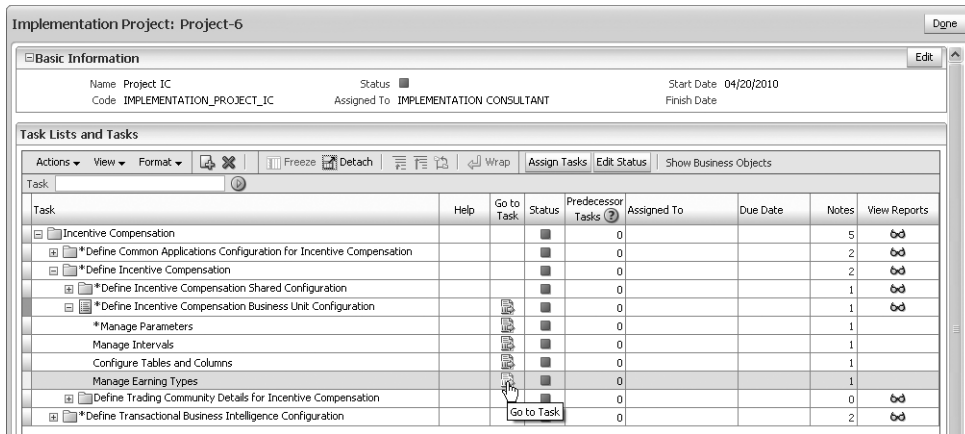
Implementation Project: Project-6

Done

Basic Information

Edit

Name Project IC
Code IMPLEMENTATION_PROJECT_IC

Status
Assigned To IMPLEMENTATION CONSULTANT

Start Date 04/20/2010
Finish Date

Task Lists and Tasks

Actions View Format | Freeze Detach | Wrap | Assign Tasks | Edit Status | Show Business Objects

Task

| Task | Help | Go to Task | Status | Predecessor Tasks | Assigned To | Due Date | Notes | View Reports |
|---|---|---|---|---|---|---|---|---|
| Incentive Compensation | | | | 0 | | | 5 | |
| *Define Common Applications Configuration for Incentive Compensation | | | | 0 | | | 2 | |
| *Define Incentive Compensation | | | | 0 | | | 2 | |
| *Define Incentive Compensation Shared Configuration | | | | 0 | | | 1 | |
| *Define Incentive Compensation Business Unit Configuration | | | | 0 | | | 1 | |
| *Manage Parameters | | | | 0 | | | 1 | |
| Manage Intervals | | | | 0 | | | 1 | |
| Configure Tables and Columns | | | | 0 | | | 1 | |
| Manage Earning Types | | | | 0 | | | 1 | |
| Define Trading Community Details for Incentive Compensation | | | | 0 | | | 0 | |
| *Define Transactional Business Intelligence Configuration | | | | 0 | | | 2 | |

Go to Task